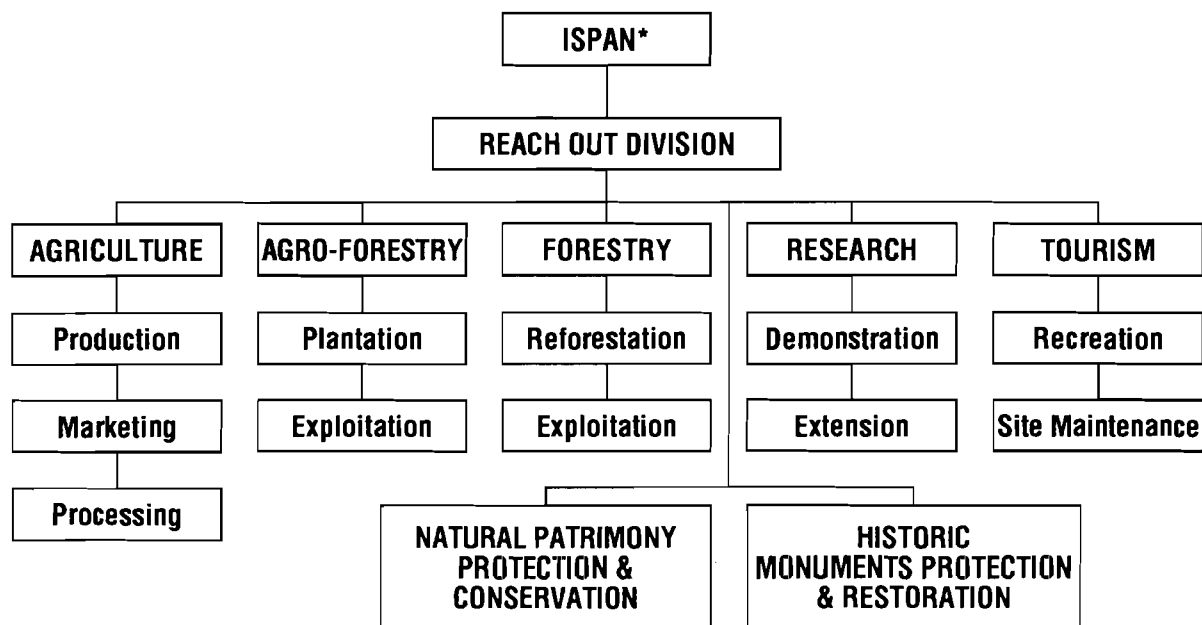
ISPAN*

REACH OUT DIVISION

AGRICULTURE

Production

Marketing

Processing

AGRO-FORESTRY

Plantation

Exploitation

FORESTRY

Reforestation

Exploitation

RESEARCH

Demonstration

Extension

TOURISM

Recreation

Site Maintenance

NATURAL PATRIMONY PROTECTION & CONSERVATION

HISTORIC MONUMENTS PROTECTION & RESTORATION